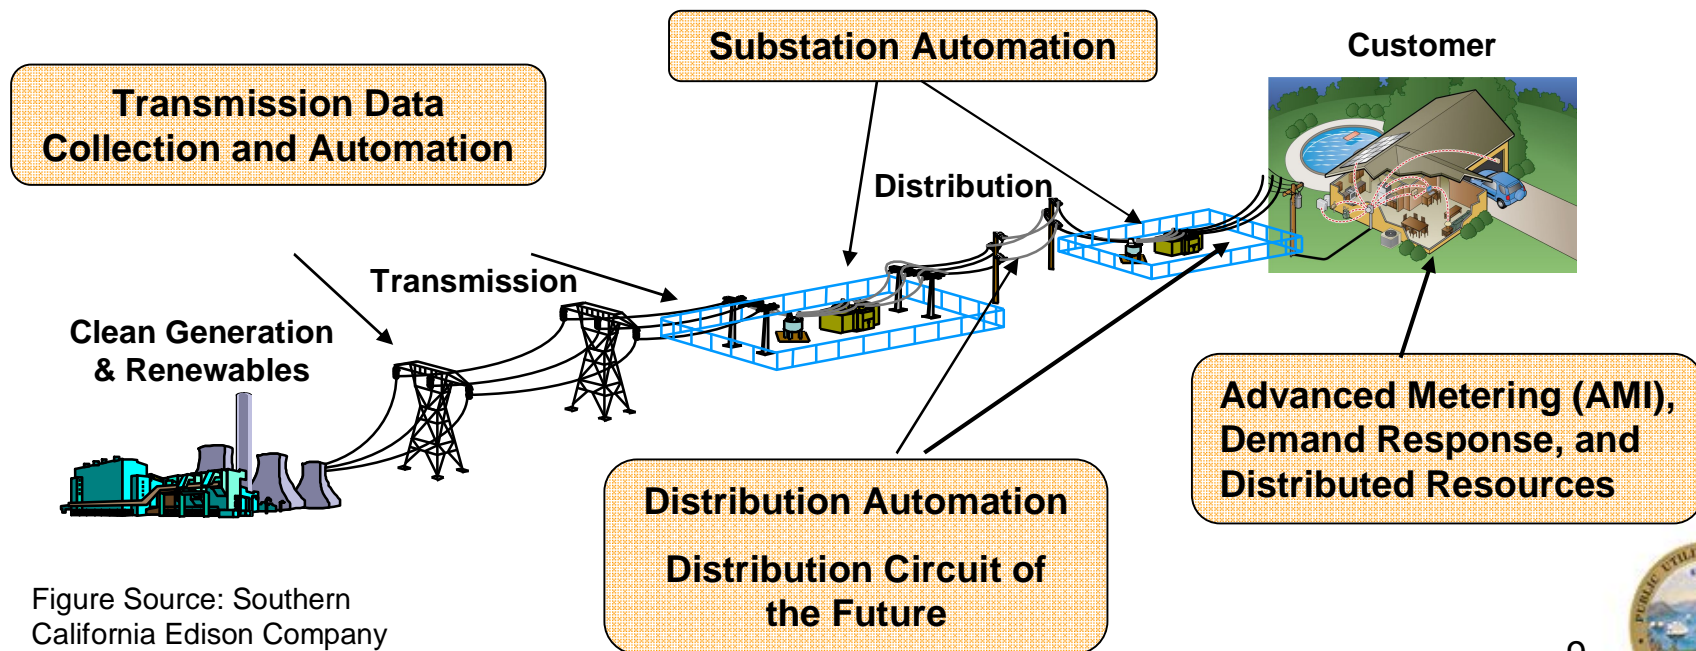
Substation Automation

Customer

Transmission Data Collection and Automation

Distribution

Transmission

Clean Generation & Renewables

Advanced Metering (AMI), Demand Response, and Distributed Resources

Distribution Automation

Distribution Circuit of the Future

Figure Source: Southern California Edison Company

PUBLIC UTIL

9